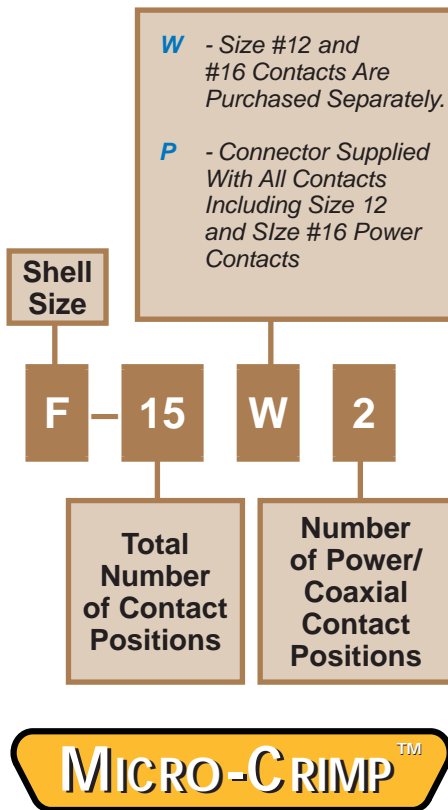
W - Size #12 and #16 Contacts Are Purchased Separately.

P - Connector Supplied With All Contacts Including Size 12 and SIze #16 Power Contacts

Shell Size

F - 15 W 2

Total Number of Contact Positions

Number of Power/ Coaxial Contact Positions

MICRO-CRIMP™